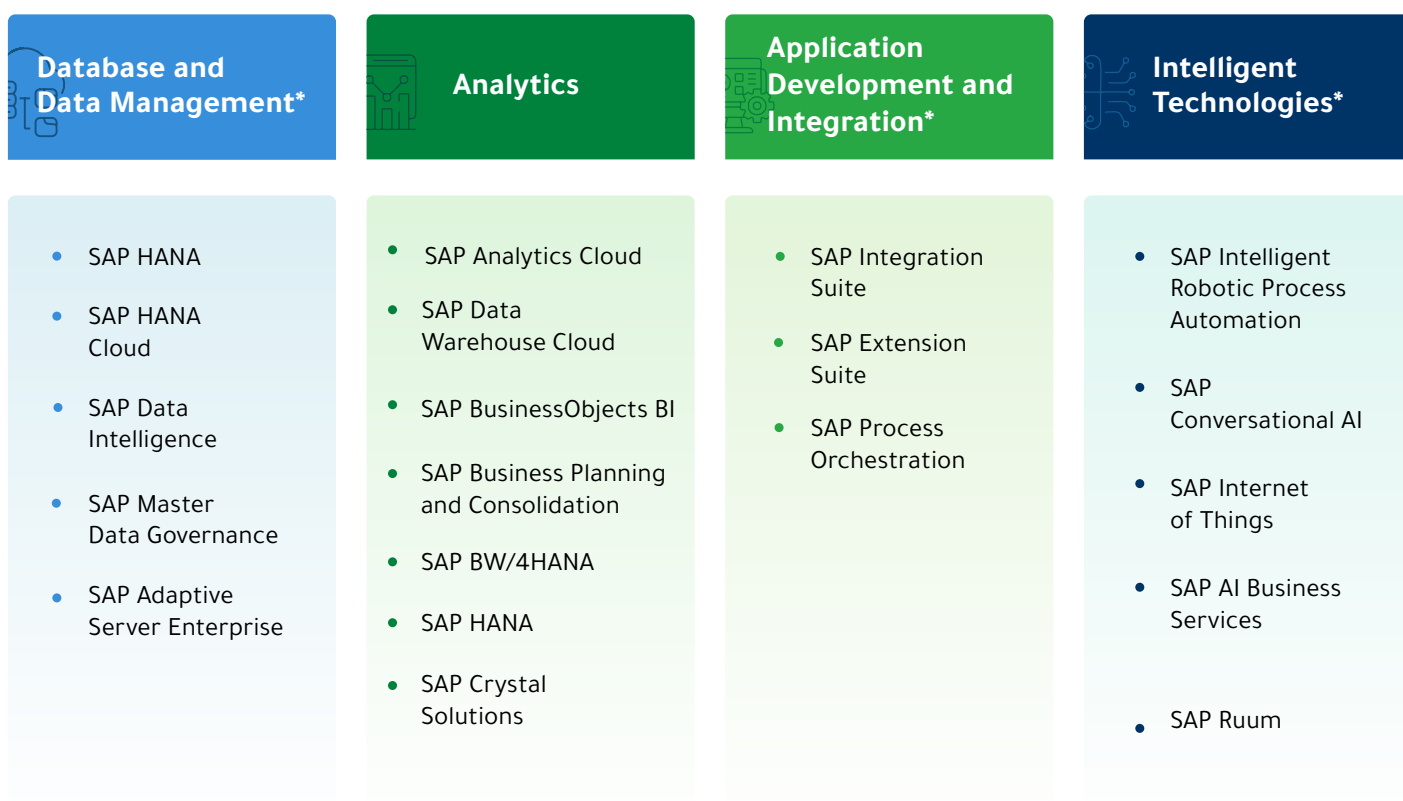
Database and Data Management*

- SAP HANA
- SAP HANA Cloud
- SAP Data Intelligence
- SAP Master Data Governance
- SAP Adaptive Server Enterprise

Analytics

- SAP Analytics Cloud
- SAP Data Warehouse Cloud
- SAP BusinessObjects BI
- SAP Business Planning and Consolidation
- SAP BW/4HANA
- SAP HANA
- SAP Crystal Solutions

Application Development and Integration*

- SAP Integration Suite
- SAP Extension Suite
- SAP Process Orchestration

Intelligent Technologies*

- SAP Intelligent Robotic Process Automation
- SAP Conversational AI
- SAP Internet of Things
- SAP AI Business Services
- SAP Ruum